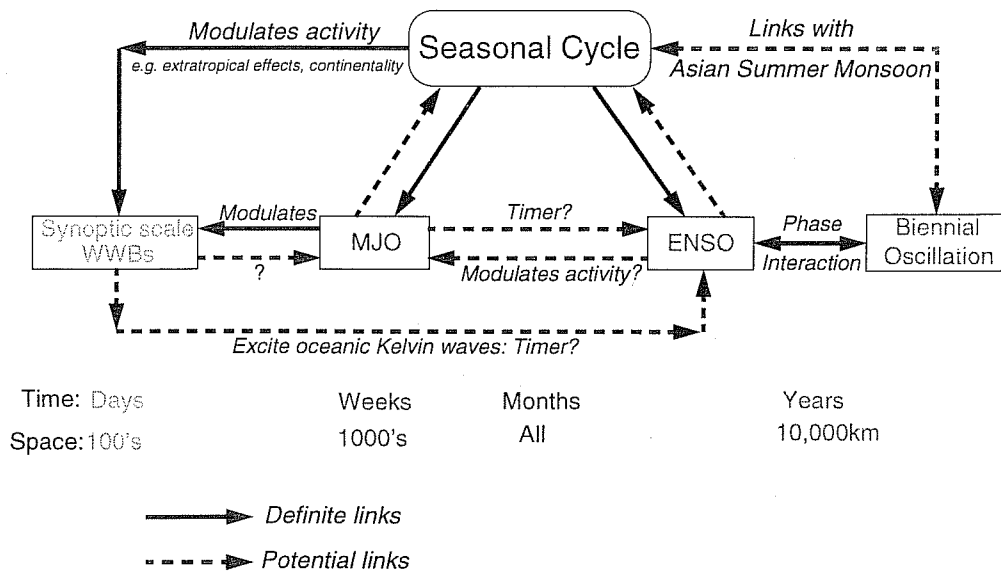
Modulates activity

e.g. extratropical effects, continentality

Seasonal Cycle

Links with Asian Summer Monsoon

Synoptic scale WWBs

Modulates

?

MJO

Timer?

Modulates activity?

ENSO

Phase Interaction

Biennial Oscillation

Excite oceanic Kelvin waves: Timer?

Time: Days

Weeks

Months

Years

Space: 100's

1000's

All

10,000km

Definite links

Potential links